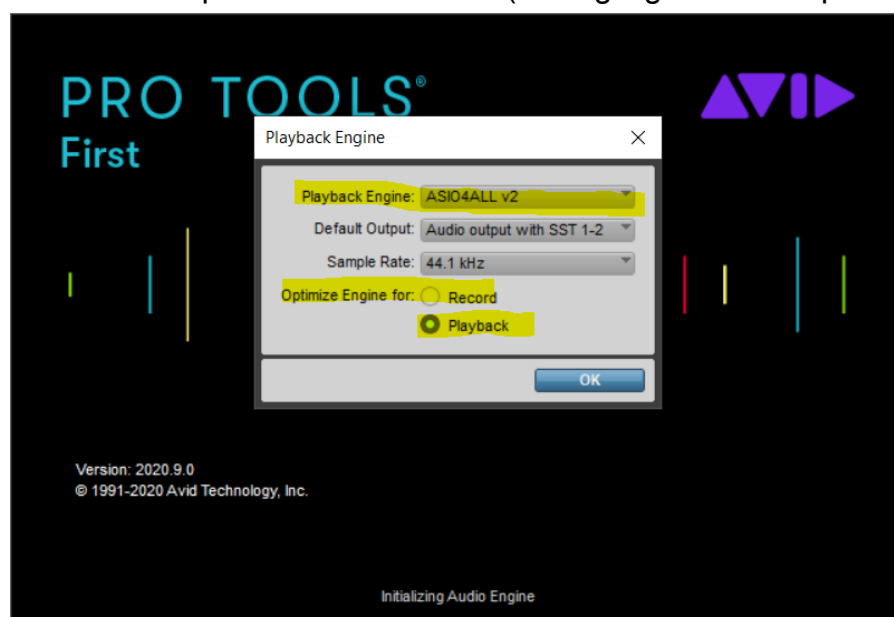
PRO TOOLS®
First

Playback Engine

Playback Engine: ASIO4ALL v2
Default Output: Audio output with SST 1-2
Sample Rate: 44.1 kHz
Optimize Engine for: Record
Playback

OK

Version: 2020.9.0
© 1991-2020 Avid Technology, Inc.

Initializing Audio Engine